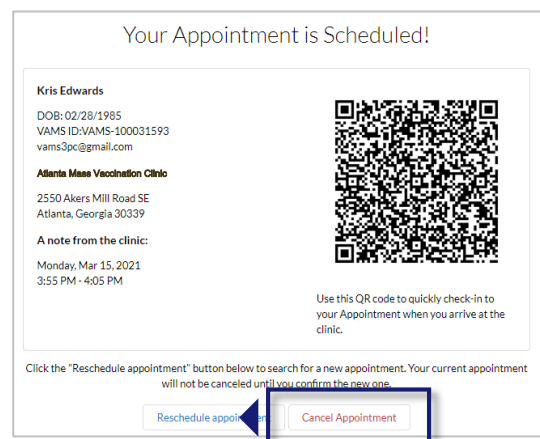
Your Appointment is Scheduled!

Kris Edwards

DOB: 02/28/1985
VAMS ID:VAMS-100031593
vams3pc@gmail.com

Atlanta Mass Vaccination Clinic

2550 Akers Mill Road SE
Atlanta, Georgia 30339

A note from the clinic:

Monday, Mar 15, 2021
3:55 PM - 4:05 PM

Use this QR code to quickly check-in to your Appointment when you arrive at the clinic.

Click the "Reschedule appointment" button below to search for a new appointment. Your current appointment will not be canceled until you confirm the new one.

Reschedule appoin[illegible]

Cancel Appointment